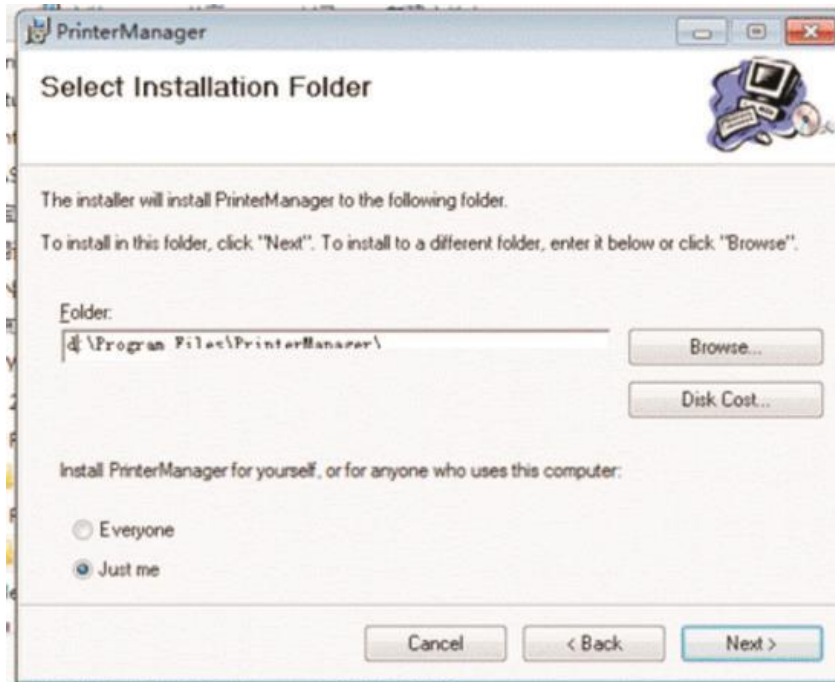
PrinterManager

Select Installation Folder

The installer will install PrinterManager to the following folder.

To install in this folder, click "Next". To install to a different folder, enter it below or click "Browse".

Folder:

d:\Program Files\PrinterManager\

Browse...

Disk Cost...

Install PrinterManager for yourself, or for anyone who uses this computer:

Everyone

Just me

Cancel

< Back

Next >